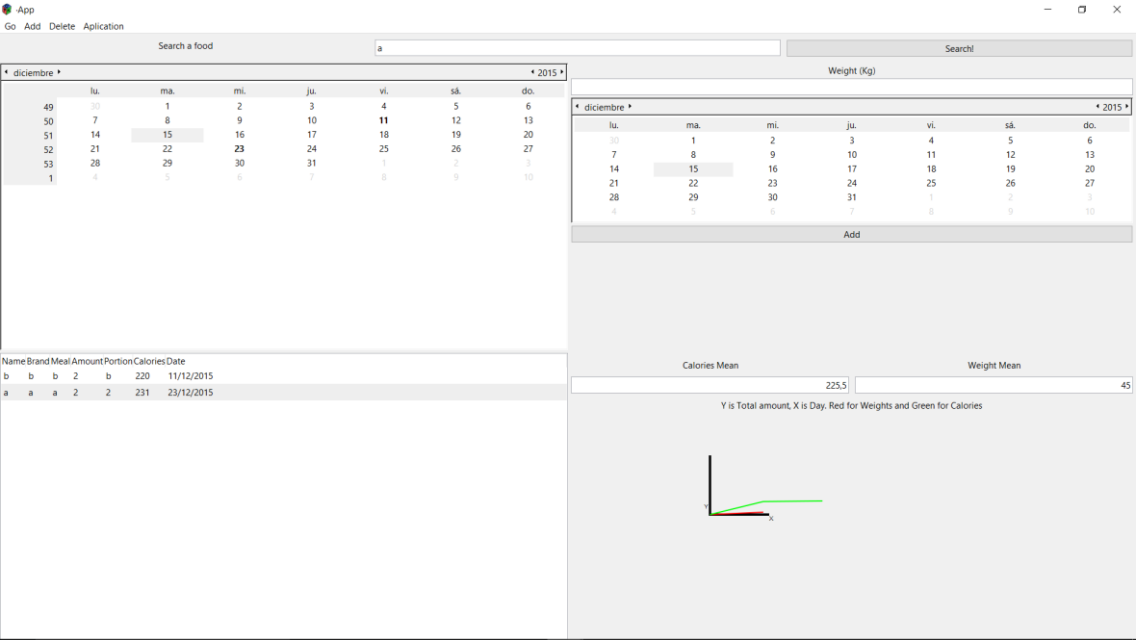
-App

Go Add Delete Aplication

Search a food

a

Search!

diciembre 2015

| | lu. | ma. | mi. | ju. | vi. | sá. | do. |
|---|---|---|---|---|---|---|---|
| 49 | 30 | 1 | 2 | 3 | 4 | 5 | 6 |
| 50 | 7 | 8 | 9 | 10 | 11 | 12 | 13 |
| 51 | 14 | 15 | 16 | 17 | 18 | 19 | 20 |
| 52 | 21 | 22 | 23 | 24 | 25 | 26 | 27 |
| 53 | 28 | 29 | 30 | 31 | 1 | 2 | 3 |
| 1 | 4 | 5 | 6 | 7 | 8 | 9 | 10 |

Weight (Kg)

diciembre 2015

| lu. | ma. | mi. | ju. | vi. | sá. | do. |
|---|---|---|---|---|---|---|
| 30 | 1 | 2 | 3 | 4 | 5 | 6 |
| 7 | 8 | 9 | 10 | 11 | 12 | 13 |
| 14 | 15 | 16 | 17 | 18 | 19 | 20 |
| 21 | 22 | 23 | 24 | 25 | 26 | 27 |
| 28 | 29 | 30 | 31 | 1 | 2 | 3 |
| 4 | 5 | 6 | 7 | 8 | 9 | 10 |

Add

| Name | Brand | Meal | Amount | Portion | Calories | Date |
|---|---|---|---|---|---|---|
| b | b | b | 2 | b | 220 | 11/12/2015 |
| a | a | a | 2 | 2 | 231 | 23/12/2015 |

Calories Mean

225,5

Weight Mean

45

Y is Total amount, X is Day. Red for Weights and Green for Calories

Y

X